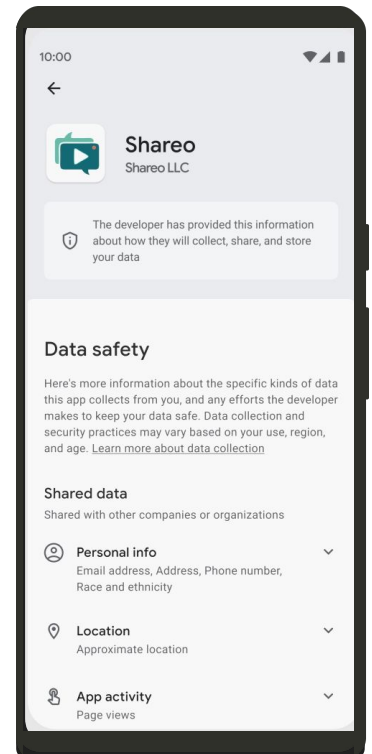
10:00

Shareo
Shareo LLC

The developer has provided this information about how they will collect, share, and store your data

Data safety

Here's more information about the specific kinds of data this app collects from you, and any efforts the developer makes to keep your data safe. Data collection and security practices may vary based on your use, region, and age. Learn more about data collection

Shared data
Shared with other companies or organizations

Personal info
Email address, Address, Phone number, Race and ethnicity

Location
Approximate location

App activity
Page views